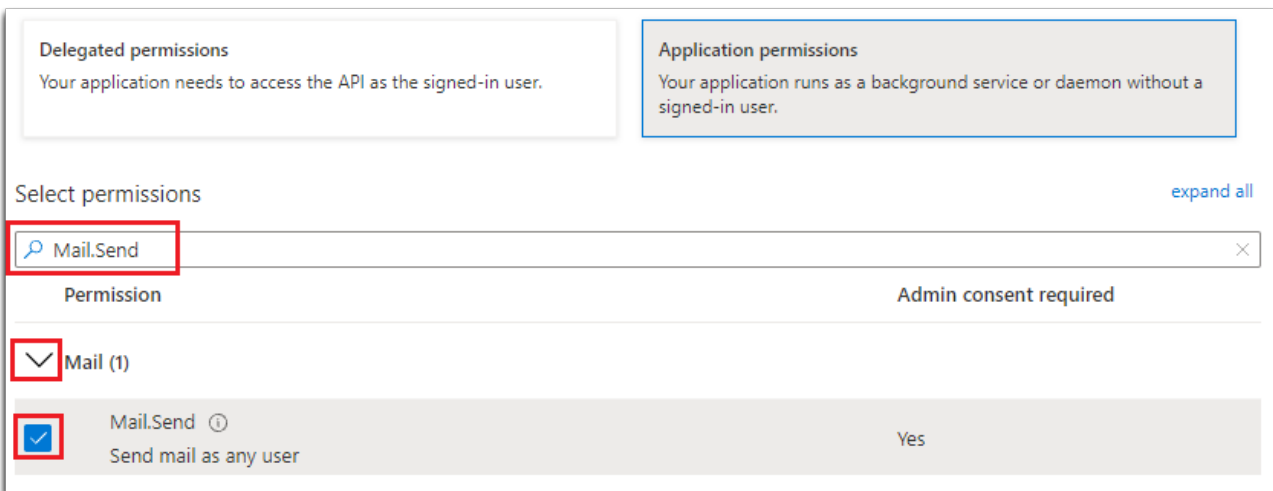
Delegated permissions
Your application needs to access the API as the signed-in user.

Application permissions
Your application runs as a background service or daemon without a signed-in user.

Select permissions

expand all

Mail.Send

| Permission | Admin consent required |
|---|---|
| Mail (1) | |
| Mail.Send ⓘ<br>Send mail as any user | Yes |